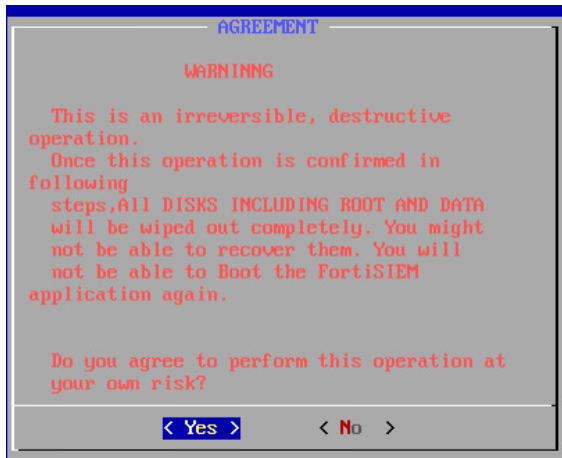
AGREEMENT

WARNINNG

This is an irreversible, destructive operation.
Once this operation is confirmed in following steps,All DISKS INCLUDING ROOT AND DATA will be wiped out completely. You might not be able to recover them. You will not be able to Boot the FortiSIEM application again.

Do you agree to perform this operation at your own risk?

< Yes >   < No >